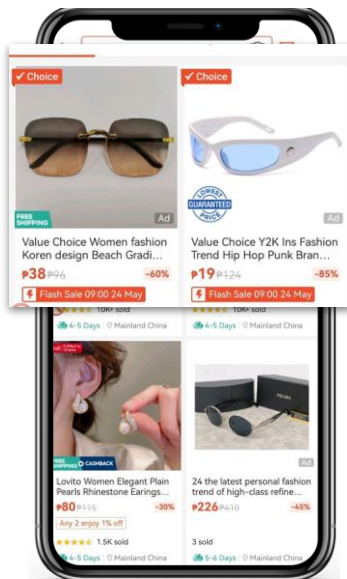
Choice

FREE SHIPPING

Ad

Value Choice Women fashion Koren design Beach Gradi...

₱38 ₱96 -60%

Flash Sale 09:00 24 May

Choice

LOWEST GUARANTEED PRICE

Ad

Value Choice Y2K Ins Fashion Trend Hip Hop Punk Bran...

₱19 ₱124 -85%

Flash Sale 09:00 24 May

10K+ sold

4-5 Days | Mainland China

10K+ sold

4-5 Days | Mainland China

FREE SHIPPING CASHBACK

Lovito Women Elegant Plain Pearls Rhinestone Earings...

₱80 ₱115 -30%

Any 2 enjoy 1% off

1.5K sold

4-5 Days | Mainland China

Ad

24 the latest personal fashion trend of high-class refine...

₱226 ₱410 -45%

3 sold

5-6 Days | Mainland China